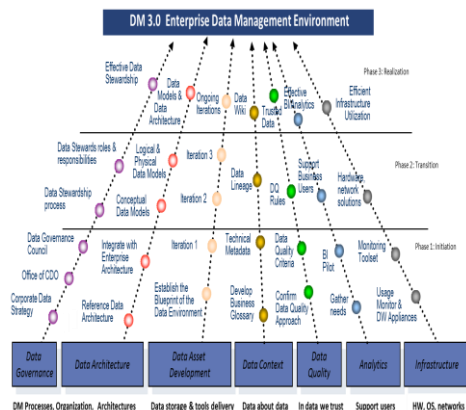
DM 3.0 Enterprise Data Management Environment

Phase 3: Realization

Effective Data Stewardship

Data Models & Data Architecture

Ongoing Iterations

Data Wiki

Trusted Data

Effective BI Analytics

Efficient Infrastructure Utilization

Phase 2: Transition

Data Stewards roles & responsibilities

Logical & Physical Data Models

Iteration 3

Data Lineage

DQ Rules

Support Business Users

Hardware, network solutions

Data Stewardship process

Conceptual Data Models

Iteration 2

Phase 1: Initiation

Data Governance Council

Integrate with Enterprise Architecture

Iteration 1

Technical Metadata

Data Quality Criteria

BI Pilot

Monitoring Toolset

Office of CDO

Establish the Blueprint of the Data Environment

Develop Business Glossary

Confirm Data Quality Approach

Gather needs

Usage Monitor & DW Appliances

Corporate Data Strategy

Reference Data Architecture

Data Governance

Data Architecture

Data Asset Development

Data Context

Data Quality

Analytics

Infrastructure

DM Processes, Organization, Architectures

Data storage & tools delivery

Data about data

In data we trust

Support users

HW, OS, networks